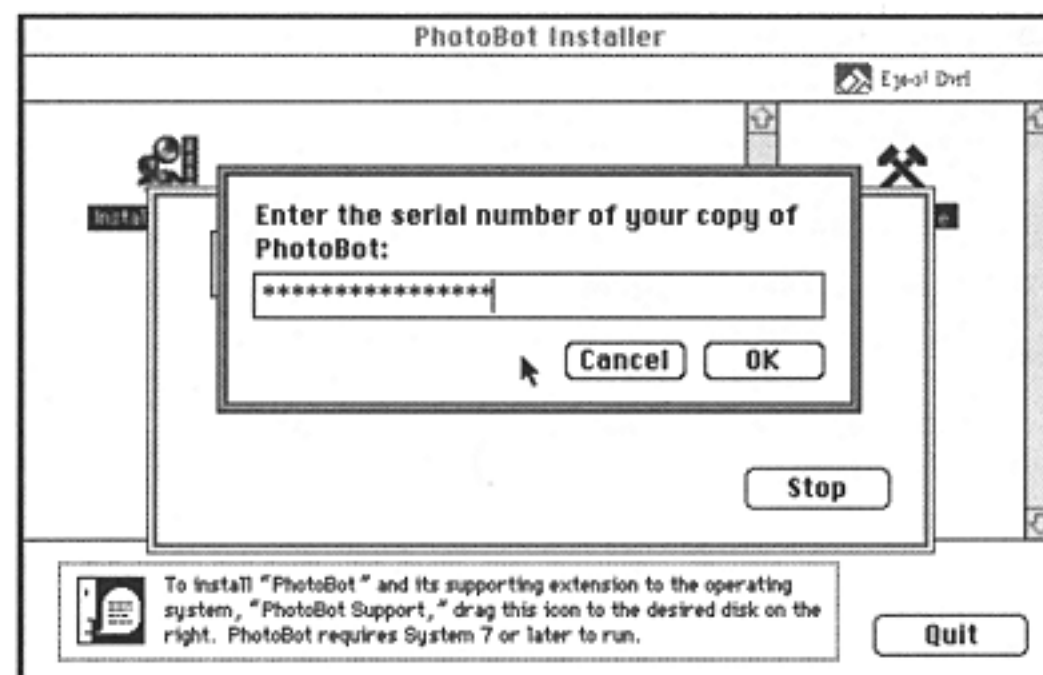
PhotoBot Installer

Eject Disk

Instal

Enter the serial number of your copy of PhotoBot:

****************

Cancel

OK

Stop

To install "PhotoBot" and its supporting extension to the operating system, "PhotoBot Support," drag this icon to the desired disk on the right. PhotoBot requires System 7 or later to run.

Quit